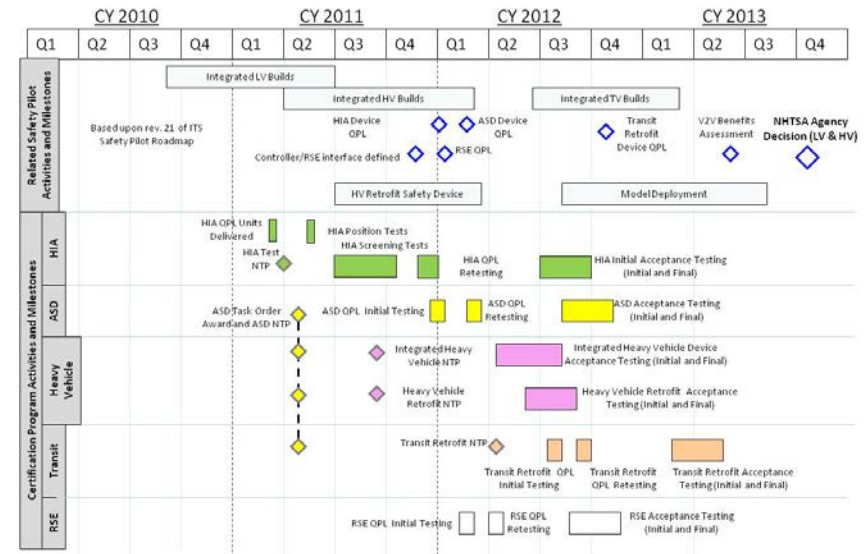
CY 2010

CY 2011

CY 2012

CY 2013

| Q1 | Q2 | Q3 | Q4 | Q1 | Q2 | Q3 | Q4 | Q1 | Q2 | Q3 | Q4 | Q1 | Q2 | Q3 | Q4 |
|---|---|---|---|---|---|---|---|---|---|---|---|---|---|---|---|

Related Safety Pilot Activities and Milestones

Integrated LV Builds

Integrated HV Builds

Integrated TV Builds

Based upon rev. 21 of ITS Safety Pilot Roadmap

HIA Device QPL

ASD Device QPL

Transit Retrofit Device QPL

V2V Benefits Assessment

NHTSA Agency Decision (LV & HV)

Controller/RSE interface defined

RSE QPL

HV Retrofit Safety Device

Model Deployment

Certification Program Activities and Milestones

HIA

HIA QPL Units Delivered

HIA Position Tests

HIA Screening Tests

HIA Test NTP

HIA QPL Retesting

HIA Initial Acceptance Testing (Initial and Final)

ASD

ASD Task Order Award and ASD NTP

ASD QPL Initial Testing

ASD QPL Retesting

ASD Acceptance Testing (Initial and Final)

Heavy Vehicle

Integrated Heavy Vehicle NTP

Integrated Heavy Vehicle Device Acceptance Testing (Initial and Final)

Heavy Vehicle Retrofit NTP

Heavy Vehicle Retrofit Acceptance Testing (Initial and Final)

Transit

Transit Retrofit NTP

Transit Retrofit QPL Initial Testing

Transit Retrofit QPL Retesting

Transit Retrofit Acceptance Testing (Initial and Final)

RSE

RSE QPL Initial Testing

RSE QPL Retesting

RSE Acceptance Testing (Initial and Final)